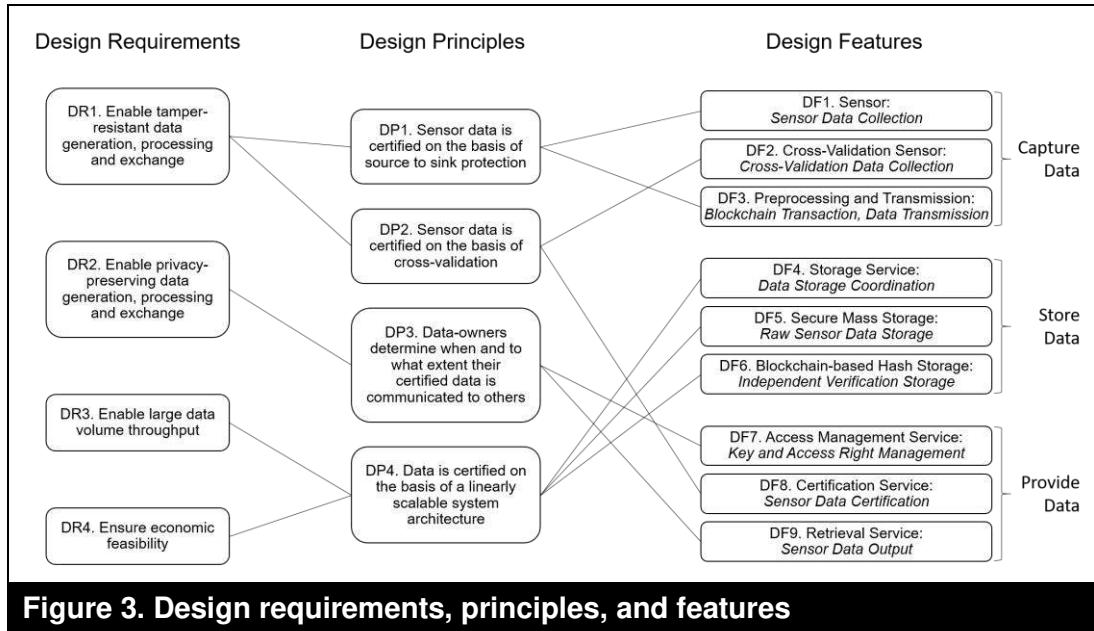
Design Requirements

Design Principles

Design Features

DR1. Enable tamper-resistant data generation, processing and exchange

DR2. Enable privacy-preserving data generation, processing and exchange

DR3. Enable large data volume throughput

DR4. Ensure economic feasibility

DP1. Sensor data is certified on the basis of source to sink protection

DP2. Sensor data is certified on the basis of cross-validation

DP3. Data-owners determine when and to what extent their certified data is communicated to others

DP4. Data is certified on the basis of a linearly scalable system architecture

DF1. Sensor: *Sensor Data Collection*

DF2. Cross-Validation Sensor: *Cross-Validation Data Collection*

DF3. Preprocessing and Transmission: *Blockchain Transaction, Data Transmission*

Capture Data

DF4. Storage Service: *Data Storage Coordination*

DF5. Secure Mass Storage: *Raw Sensor Data Storage*

DF6. Blockchain-based Hash Storage: *Independent Verification Storage*

Store Data

DF7. Access Management Service: *Key and Access Right Management*

DF8. Certification Service: *Sensor Data Certification*

DF9. Retrieval Service: *Sensor Data Output*

Provide Data

Figure 3. Design requirements, principles, and features